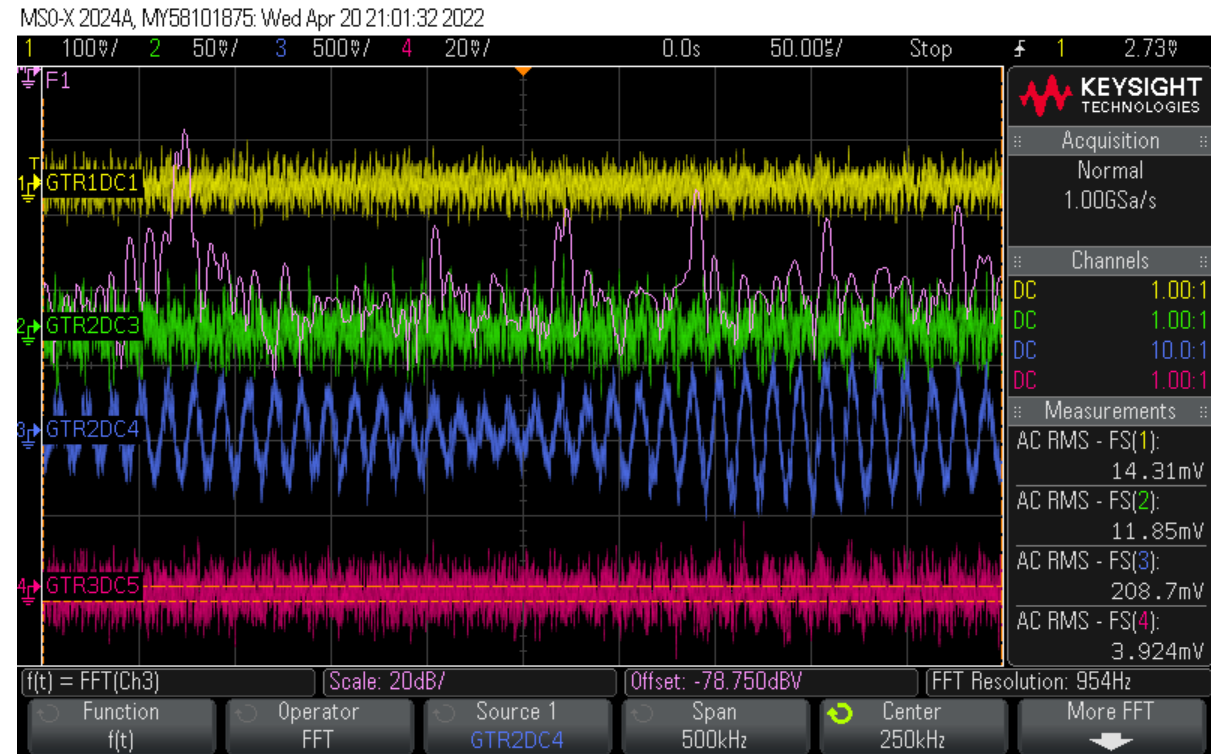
MSO-X 2024A, MY58101875: Wed Apr 20 21:01:32 2022

1 100mV/ 2 50mV/ 3 500mV/ 4 20mV/ 0.0s 50.00µs/ Stop 1 2.73V

F1

T
1 GTR1DC1

2 GTR2DC3

3 GTR2DC4

4 GTR3DC5

KEYSIGHT TECHNOLOGIES

Acquisition
Normal
1.00GSa/s

Channels
DC 1.00:1
DC 1.00:1
DC 10.0:1
DC 1.00:1

Measurements
AC RMS - FS(1):
14.31mV
AC RMS - FS(2):
11.85mV
AC RMS - FS(3):
208.7mV
AC RMS - FS(4):
3.924mV

f(t) = FFT(Ch3) Scale: 20dB/ Offset: -78.750dBV FFT Resolution: 954Hz

Function
f(t)

Operator
FFT

Source 1
GTR2DC4

Span
500kHz

Center
250kHz

More FFT